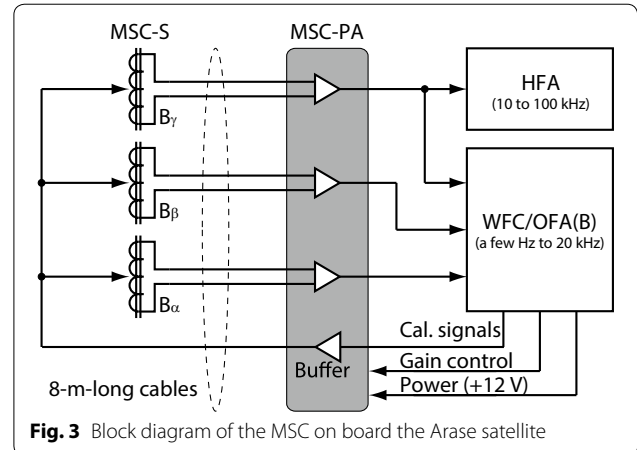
MSC-S

MSC-PA

HFA
(10 to 100 kHz)

$B_\gamma$

$B_\beta$

WFC/OFA(B)
(a few Hz to 20 kHz)

$B_\alpha$

Cal. signals

Buffer

Gain control

Power (+12 V)

8-m-long cables

**Fig. 3** Block diagram of the MSC on board the Arase satellite